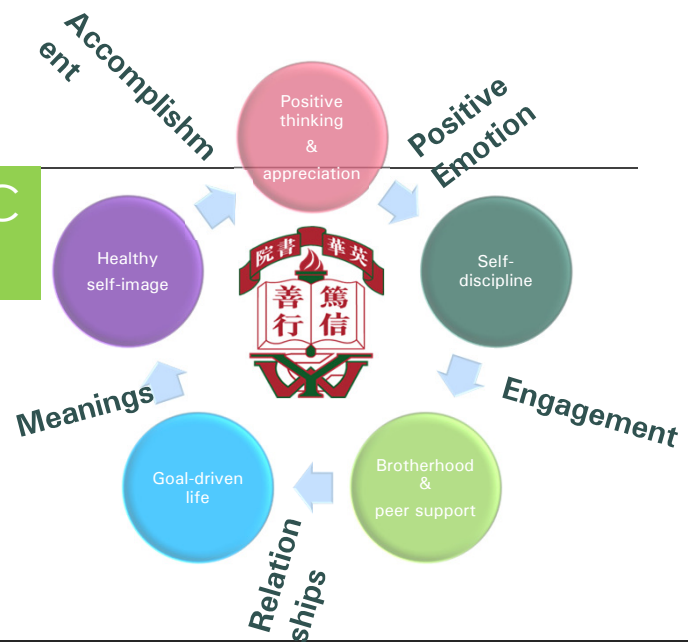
Accomplishm ent

Positive thinking & appreciation

Positive Emotion

C

Healthy self-image

英華書院

篤信

善行

Self-discipline

Engagement

Meanings

Goal-driven life

Brotherhood & peer support

Relation ships